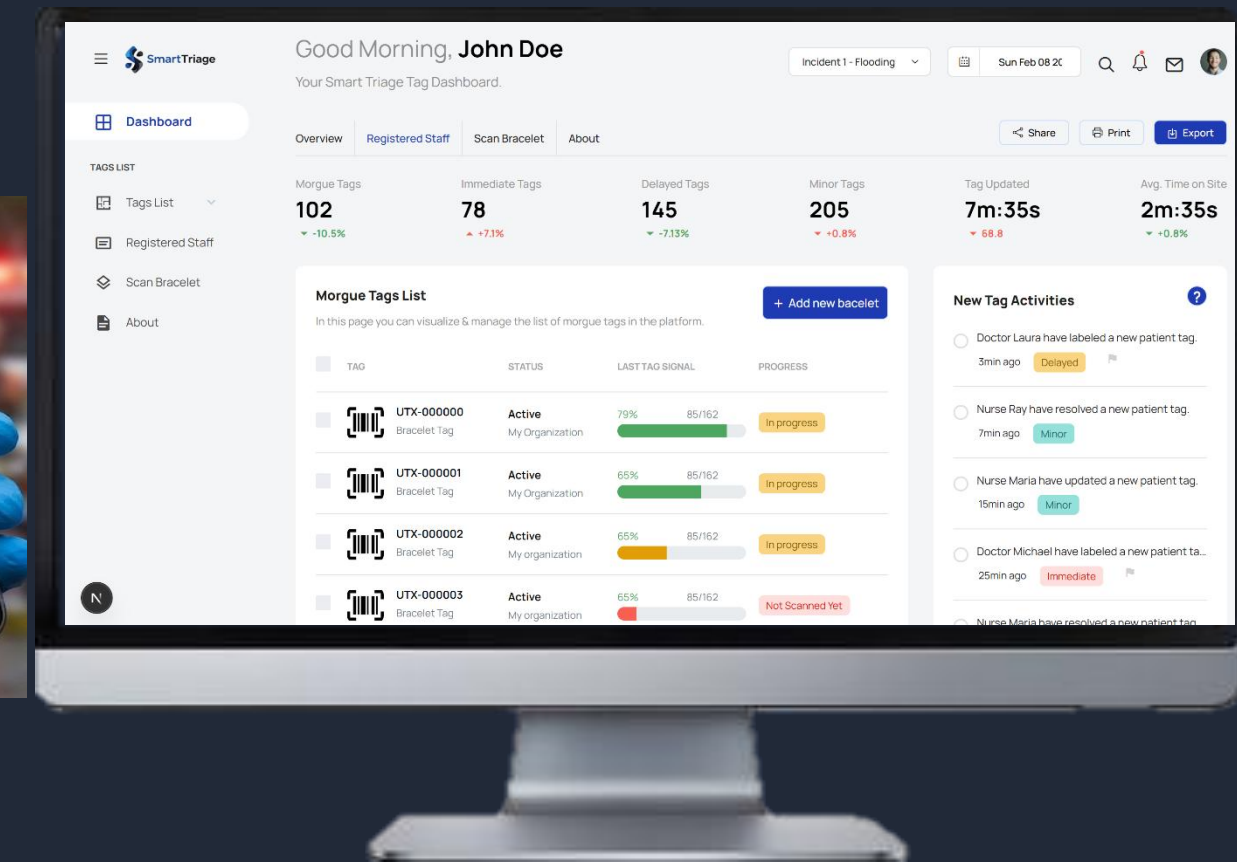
SmartTriage

Dashboard

TAGS LIST

Tags List

Registered Staff

Scan Bracelet

About

N

Good Morning, **John Doe**

Your Smart Triage Tag Dashboard.

Incident 1 - Flooding

Sun Feb 08 2C

Overview | Registered Staff | Scan Bracelet | About

Share | Print | Export

| Morgue Tags | Immediate Tags | Delayed Tags | Minor Tags | Tag Updated | Avg. Time on Site |
|---|---|---|---|---|---|
| 102 | 78 | 145 | 205 | 7m:35s | 2m:35s |
| -10.5% | +7.1% | -7.13% | +0.8% | 68.8 | +0.8% |

Morgue Tags List

In this page you can visualize & manage the list of morgue tags in the platform.

+ Add new bacelet

| TAG | STATUS | LAST TAG SIGNAL | PROGRESS |
|---|---|---|---|
| UTX-000000 Bracelet Tag | Active My Organization | 79% 85/162 | In progress |
| UTX-000001 Bracelet Tag | Active My Organization | 65% 85/162 | In progress |
| UTX-000002 Bracelet Tag | Active My organization | 65% 85/162 | In progress |
| UTX-000003 Bracelet Tag | Active My organization | 65% 85/162 | Not Scanned Yet |

New Tag Activities

Doctor Laura have labeled a new patient tag.
3min ago Delayed

Nurse Ray have resolved a new patient tag.
7min ago Minor

Nurse Maria have updated a new patient tag.
15min ago Minor

Doctor Michael have labeled a new patient ta...
25min ago Immediate

Nurse Maria have resolved a new patient tag